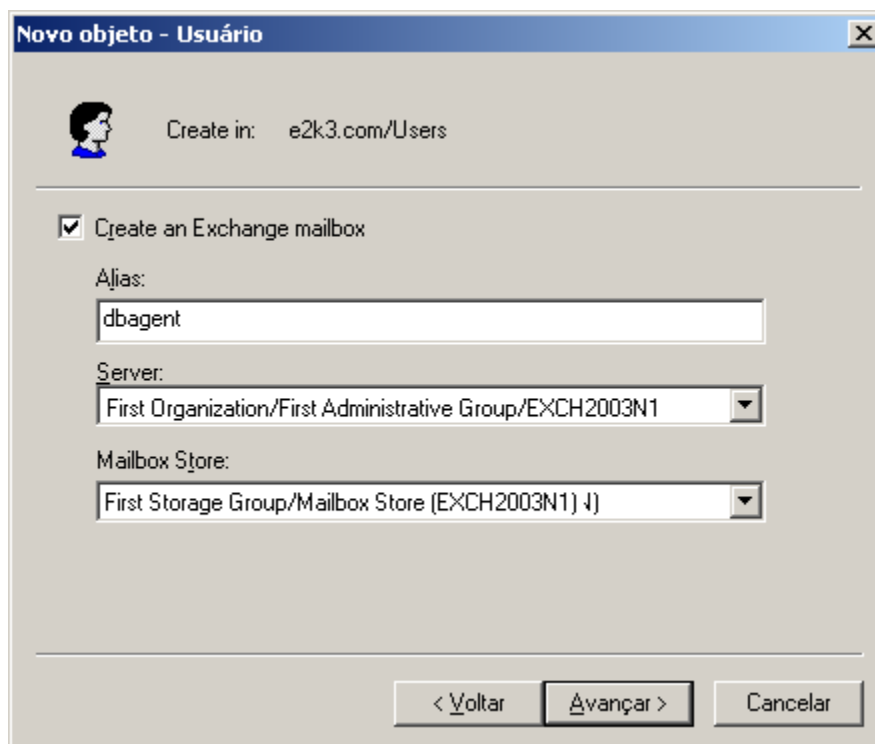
Novo objeto - Usuário

Create in: e2k3.com/Users

Create an Exchange mailbox

Alias:

dbagent

Server:

First Organization/First Administrative Group/EXCH2003N1

Mailbox Store:

First Storage Group/Mailbox Store (EXCH2003N1) √)

< Voltar

Avançar >

Cancelar